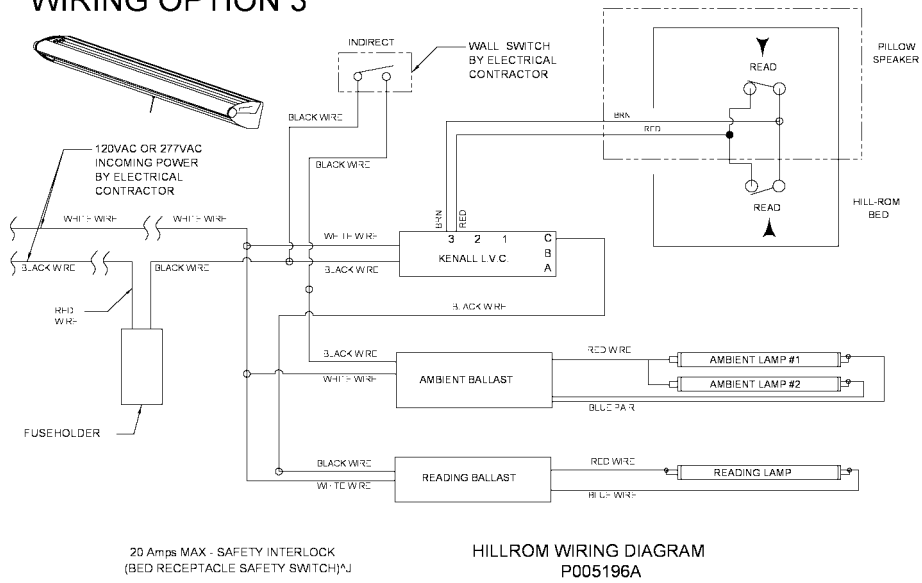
WIRING OPTION 3

INDIRECT

WALL SWITCH BY ELECTRICAL CONTRACTOR

PILLOW SPEAKER

READ

BLACK WIRE

BRN

RED

120VAC OR 277VAC INCOMING POWER BY ELECTRICAL CONTRACTOR

BLACK WIRE

HILL-ROM BED

READ

WHITE WIRE

WHITE WIRE

BRN

RED

WHITE WIRE

3 2 1

C B A

KENALL L.V.C.

BLACK WIRE

BLACK WIRE

BLACK WIRE

RED WIRE

BLACK WIRE

BLACK WIRE

RED WIRE

AMBIENT LAMP #1

WHITE WIRE

AMBIENT BALLAST

AMBIENT LAMP #2

BLUE PAIR

FUSEHOLDER

BLACK WIRE

READING BALLAST

RED WIRE

READING LAMP

WHITE WIRE

BLUE WIRE

20 Amps MAX - SAFETY INTERLOCK (BED RECEPTACLE SAFETY SWITCH)^J

HILLROM WIRING DIAGRAM
P005196A